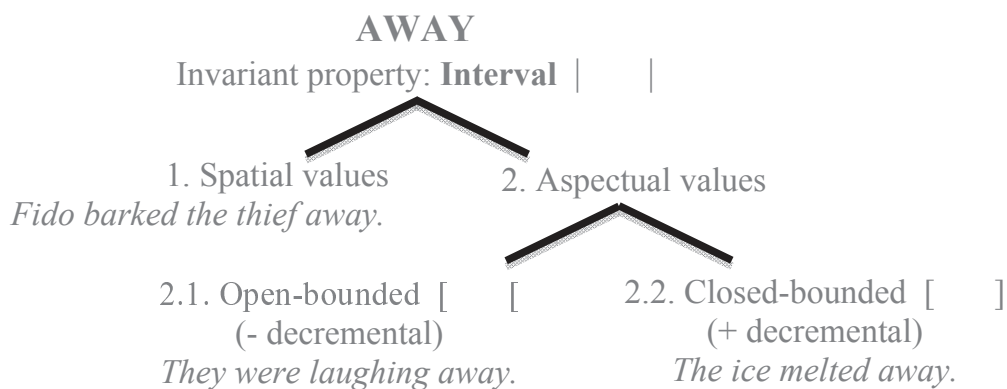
**AWAY**

Invariant property: **Interval** | |

1. Spatial values
*Fido barked the thief away.*

2. Aspectual values

2.1. Open-bounded [ [
(- decremental)
*They were laughing away.*

2.2. Closed-bounded [ ]
(+ decremental)
*The ice melted away.*